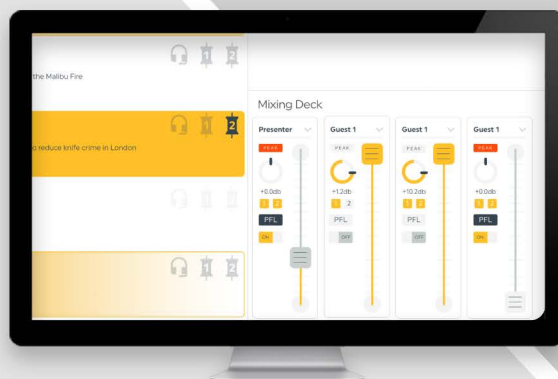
the Malibu Fire

o reduce knife crime in London

Mixing Deck

Presenter

PEAK

+0.0db

1 2

PFL

ON

Guest 1

PEAK

+1.2db

1 2

PFL

OFF

Guest 1

PEAK

+10.2db

1 2

PFL

OFF

Guest 1

PEAK

+0.0db

1 2

PFL

ON